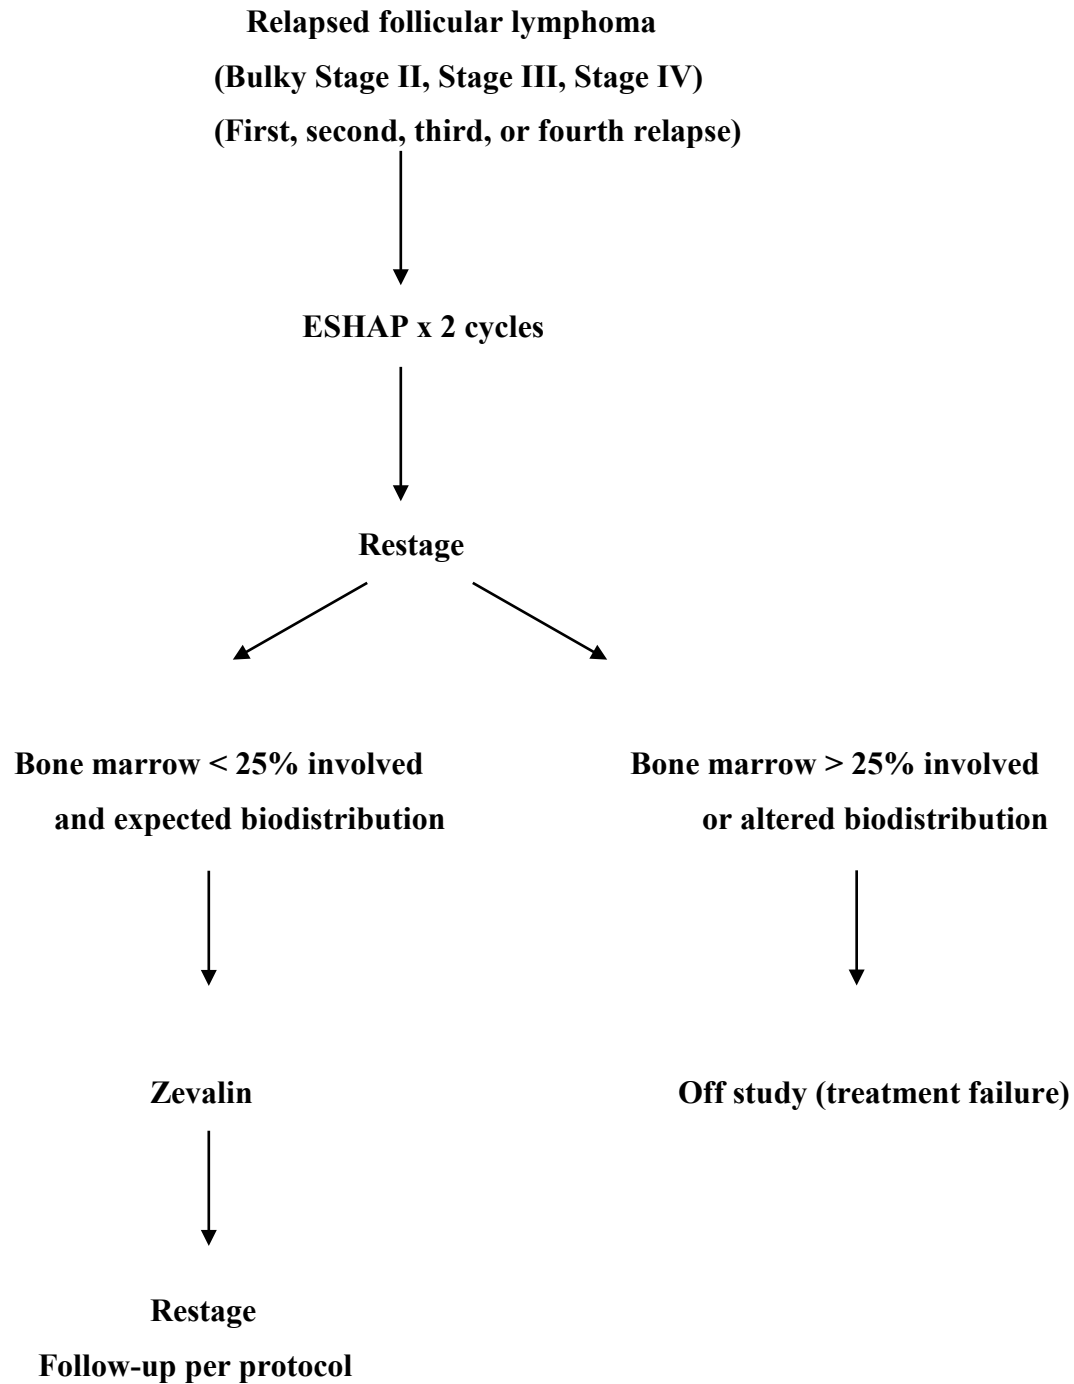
Relapsed follicular lymphoma

(Bulky Stage II, Stage III, Stage IV)

(First, second, third, or fourth relapse)

ESHAP x 2 cycles

Restage

Bone marrow < 25% involved and expected biodistribution

Bone marrow > 25% involved or altered biodistribution

Zevalin

Off study (treatment failure)

Restage

Follow-up per protocol